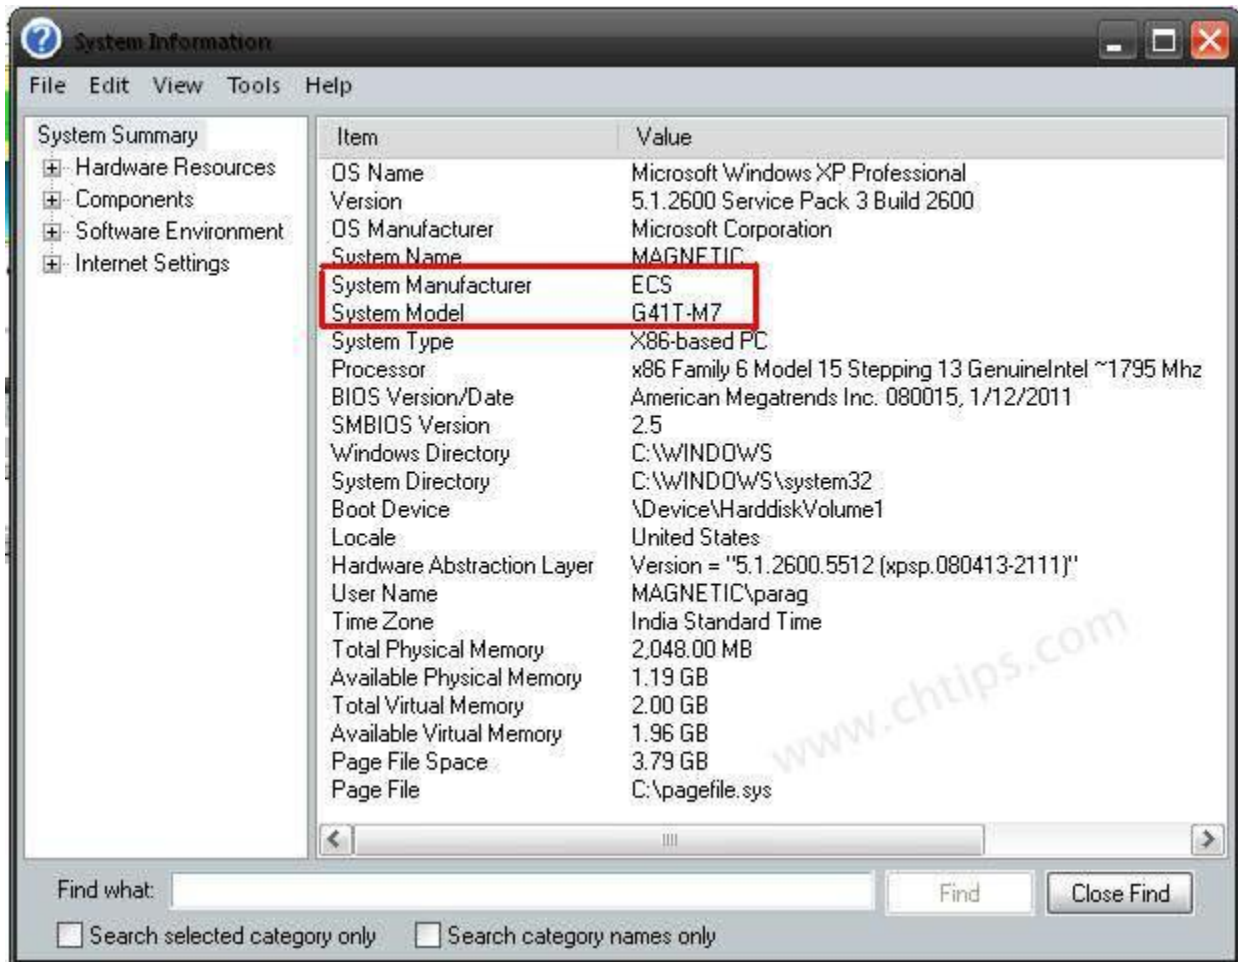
System Information

File Edit View Tools Help

System Summary
Hardware Resources
Components
Software Environment
Internet Settings

| Item | Value |
|---|---|
| OS Name | Microsoft Windows XP Professional |
| Version | 5.1.2600 Service Pack 3 Build 2600 |
| OS Manufacturer | Microsoft Corporation |
| System Name | MAGNETIC |
| System Manufacturer | ECS |
| System Model | G41T-M7 |
| System Type | X86-based PC |
| Processor | x86 Family 6 Model 15 Stepping 13 GenuineIntel ~1795 Mhz |
| BIOS Version/Date | American Megatrends Inc. 080015, 1/12/2011 |
| SMBIOS Version | 2.5 |
| Windows Directory | C:\WINDOWS |
| System Directory | C:\WINDOWS\system32 |
| Boot Device | \Device\HarddiskVolume1 |
| Locale | United States |
| Hardware Abstraction Layer | Version = "5.1.2600.5512 (xpsp.080413-2111)" |
| User Name | MAGNETIC\parag |
| Time Zone | India Standard Time |
| Total Physical Memory | 2,048.00 MB |
| Available Physical Memory | 1.19 GB |
| Total Virtual Memory | 2.00 GB |
| Available Virtual Memory | 1.96 GB |
| Page File Space | 3.79 GB |
| Page File | C:\pagefile.sys |

www.chtips.com

Find what:
Find
Close Find
Search selected category only
Search category names only